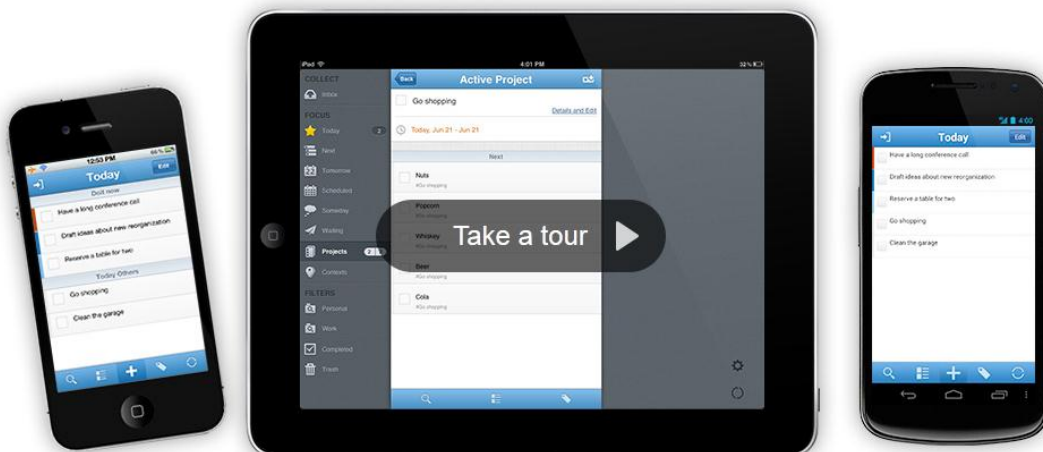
12:53 PM
Today
Edit
Do it now
Have a long conference call
Draft ideas about new reorganization
Reserve a table for two
Today Others
Go shopping
Clean the garage

iPad
4:01 PM
32%
COLLECT
Inbox
FOCUS
Today
2
Next
Tomorrow
Scheduled
Someday
Waiting
Projects
Contexts
FILTERS
Personal
Work
Completed
Trash
Back
Active Project
Go shopping
Details and Edit
Today, Jun 21 - Jun 21
Next
Nuts
#Go shopping
Popcorn
#Go shopping
Whiskey
#Go shopping
Beer
#Go shopping
Cola
#Go shopping

Take a tour

4:00
Today
Edit
Have a long conference call
Draft ideas about new reorganization
Reserve a table for two
Go shopping
Clean the garage